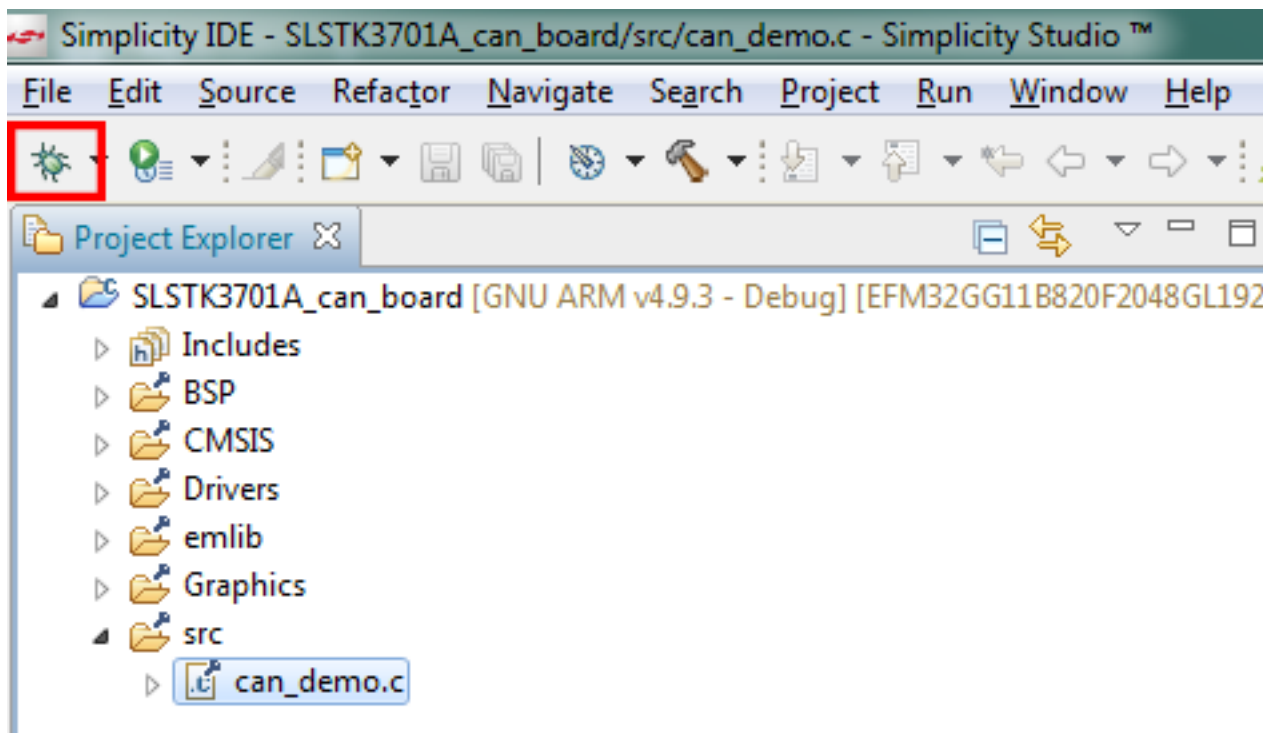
Simplicity IDE - SLSTK3701A_can_board/src/can_demo.c - Simplicity Studio ™

File Edit Source Refactor Navigate Search Project Run Window Help

Project Explorer

SLSTK3701A_can_board [GNU ARM v4.9.3 - Debug] [EFM32GG11B820F2048GL192

Includes

BSP

CMSIS

Drivers

emlib

Graphics

src

can_demo.c